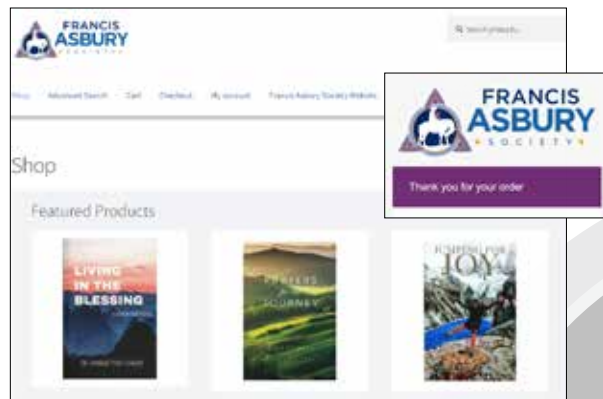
FRANCIS ASBURY SOCIETY

Search products...

Shop   Advanced Search   Cart   Checkout   My account   Francis Asbury Society Website

Shop

Featured Products

LIVING IN THE BLESSING

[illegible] JOURNEY

JUMPING FOR JOY

FRANCIS ASBURY SOCIETY

Thank you for your order